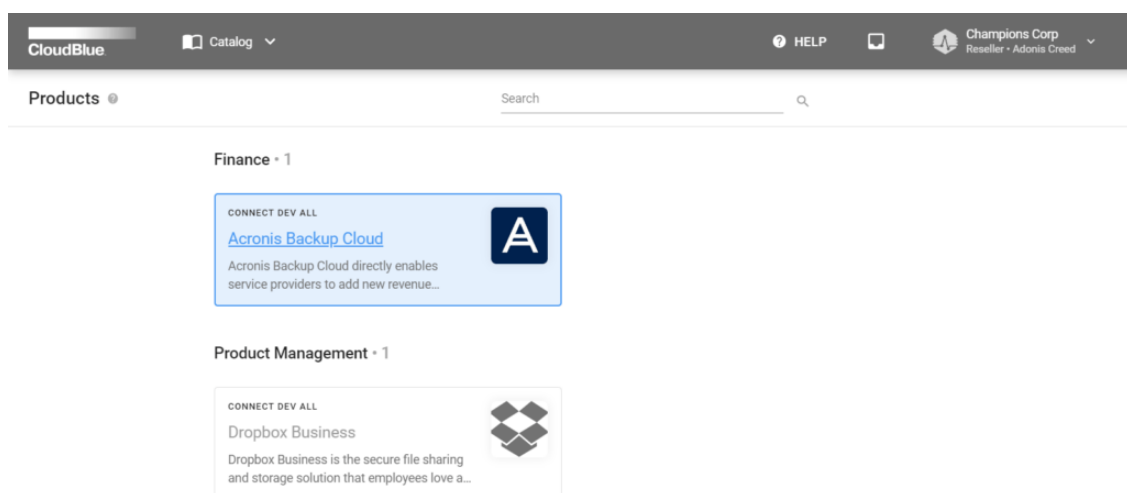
CloudBlue

Catalog

HELP

Champions Corp
Reseller • Adonis Creed

Products

Search

Finance • 1

CONNECT DEV ALL
Acronis Backup Cloud
Acronis Backup Cloud directly enables service providers to add new revenue...

A

Product Management • 1

CONNECT DEV ALL
Dropbox Business
Dropbox Business is the secure file sharing and storage solution that employees love a...